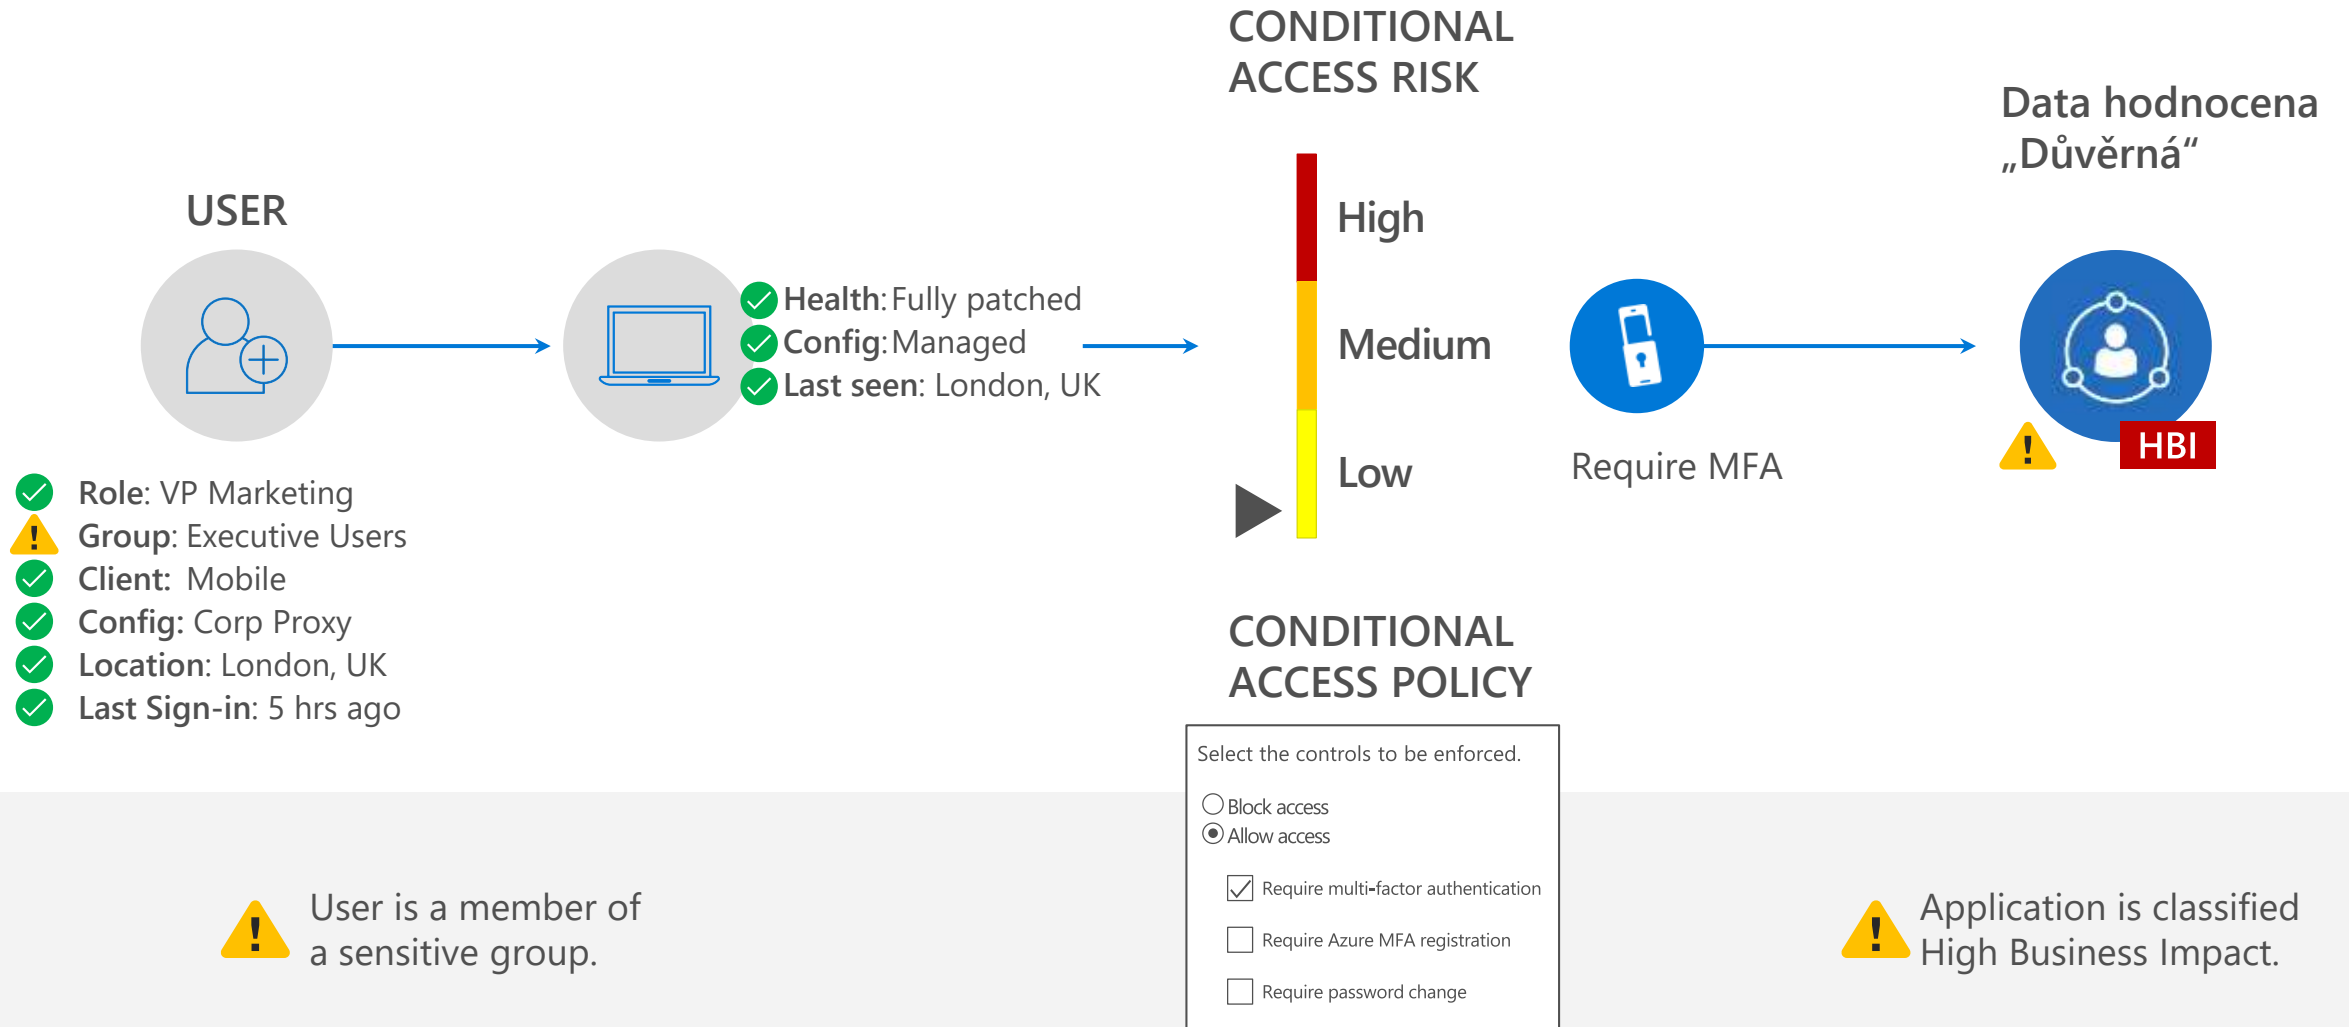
USER

Role: VP Marketing
Group: Executive Users
Client: Mobile
Config: Corp Proxy
Location: London, UK
Last Sign-in: 5 hrs ago

Health: Fully patched
Config: Managed
Last seen: London, UK

CONDITIONAL ACCESS RISK

High
Medium
Low

Require MFA

Data hodnocena „Důvěrná“

HBI

CONDITIONAL ACCESS POLICY

Select the controls to be enforced.

Block access
Allow access

Require multi-factor authentication
Require Azure MFA registration
Require password change

User is a member of a sensitive group.

Application is classified High Business Impact.